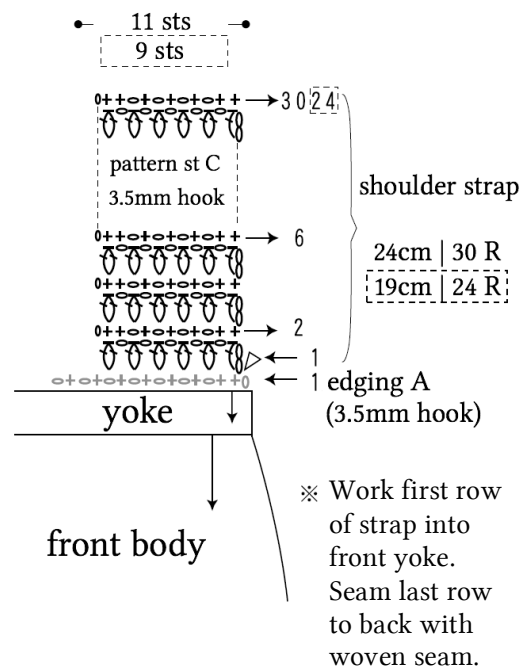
11 sts
9 sts

30 24

pattern st C
3.5mm hook

6

2

1

1 edging A
(3.5mm hook)

shoulder strap

24cm | 30 R
19cm | 24 R

yoke

front body

※ Work first row of strap into front yoke. Seam last row to back with woven seam.